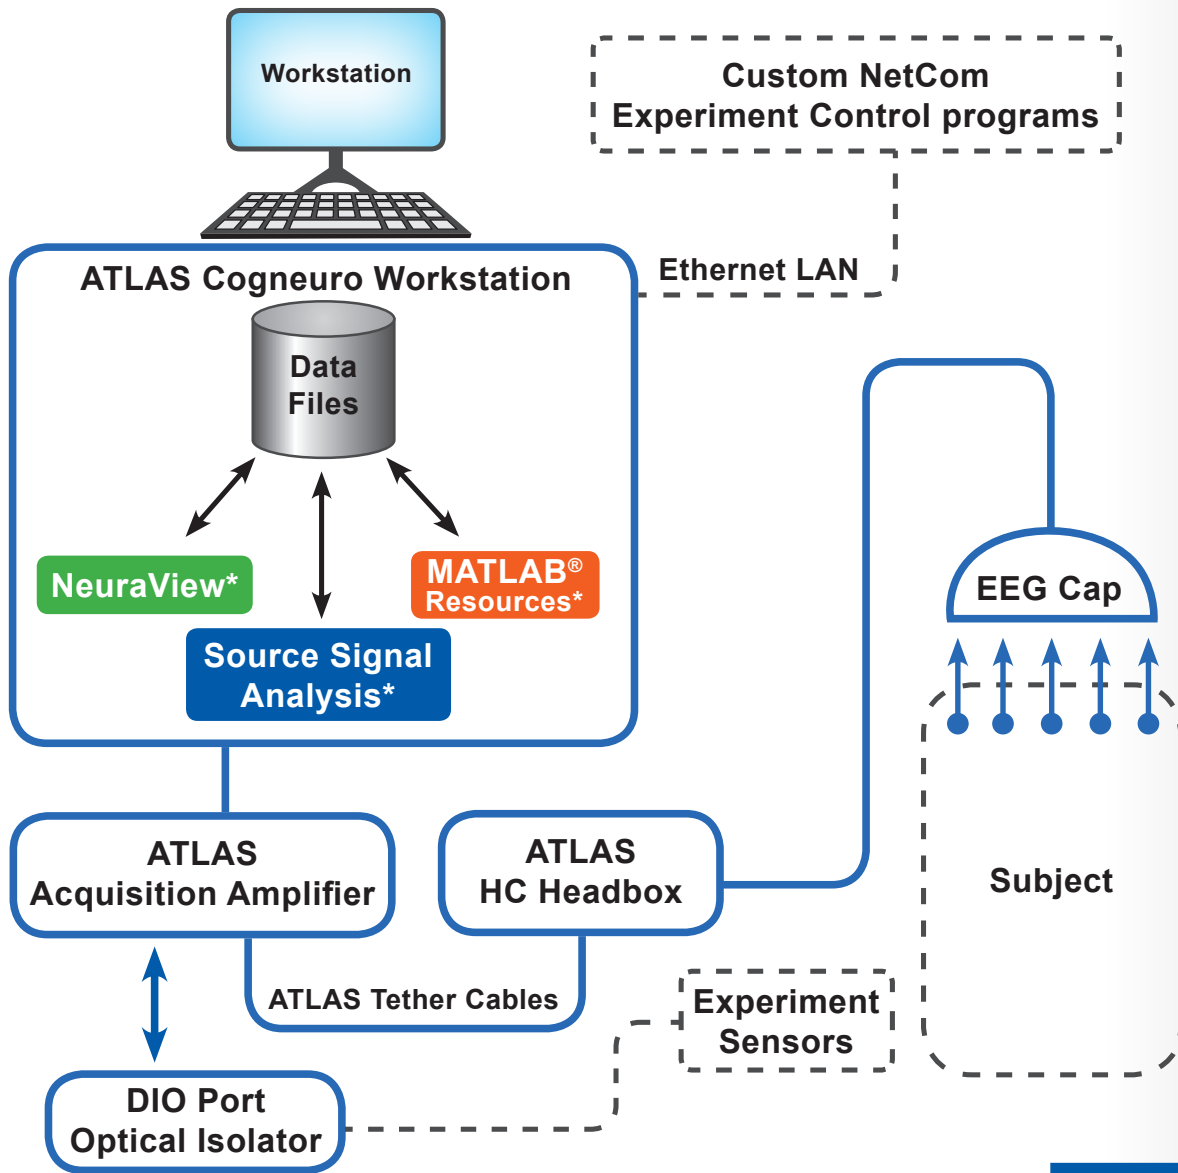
Workstation

Custom NetCom
Experiment Control programs

Ethernet LAN

ATLAS Cogneuro Workstation

Data
Files

NeuraView*

MATLAB®
Resources*

Source Signal
Analysis*

EEG Cap

Subject

ATLAS
Acquisition Amplifier

ATLAS
HC Headbox

ATLAS Tether Cables

Experiment
Sensors

DIO Port
Optical Isolator